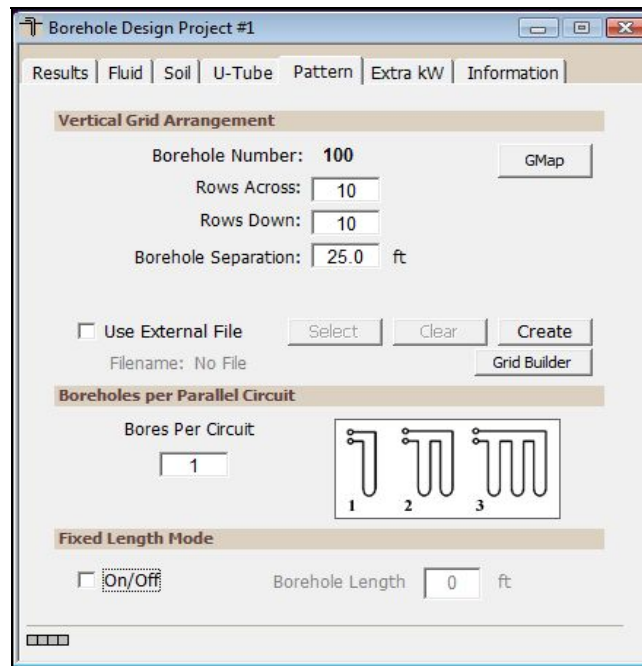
Borehole Design Project #1

Results | Fluid | Soil | U-Tube | Pattern | Extra kW | Information

Vertical Grid Arrangement

Borehole Number: 100

GMap

Rows Across: 10

Rows Down: 10

Borehole Separation: 25.0 ft

Use External File

Select

Clear

Create

Filename: No File

Grid Builder

Boreholes per Parallel Circuit

Bores Per Circuit

1

1 2 3

Fixed Length Mode

On/Off

Borehole Length 0 ft